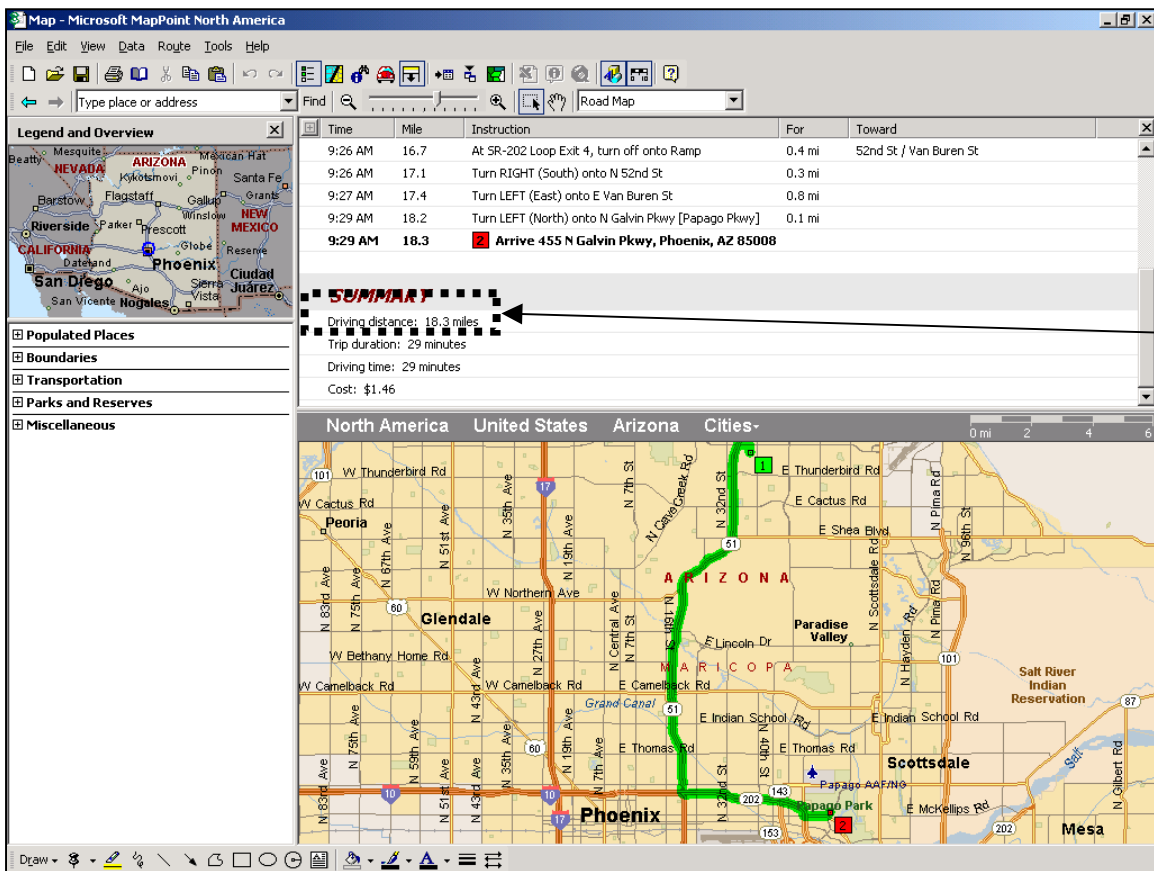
Map - Microsoft MapPoint North America

File Edit View Data Route Tools Help

Type place or address
Find
Road Map

Legend and Overview

Mesquite
Beatty NEVADA ARIZONA Mexican Hat
Kykotsmovi Pinon Santa Fe
Barstow Flagstaff Gallup Grants
Winslow NEW MEXICO
Riverside Parker Prescott
CALIFORNIA Globe Reserve
Dateland Phoenix
San Diego Ajo Sierra Vista Ciudad Juárez
San Vicente Nogales

Populated Places
Boundaries
Transportation
Parks and Reserves
Miscellaneous

| Time | Mile | Instruction | For | Toward |
|---|---|---|---|---|
| 9:26 AM | 16.7 | At SR-202 Loop Exit 4, turn off onto Ramp | 0.4 mi | 52nd St / Van Buren St |
| 9:26 AM | 17.1 | Turn RIGHT (South) onto N 52nd St | 0.3 mi | |
| 9:27 AM | 17.4 | Turn LEFT (East) onto E Van Buren St | 0.8 mi | |
| 9:29 AM | 18.2 | Turn LEFT (North) onto N Galvin Pkwy [Papago Pkwy] | 0.1 mi | |
| 9:29 AM | 18.3 | 2 Arrive 455 N Galvin Pkwy, Phoenix, AZ 85008 | | |

SUMMARY
Driving distance: 18.3 miles
Trip duration: 29 minutes
Driving time: 29 minutes
Cost: $1.46

North America United States Arizona Cities
0 mi 2 4 6

101 W Thunderbird Rd 17 N 7th St N Cave Creek Rd N 32nd St 1 E Thunderbird Rd N Pima Rd
W Cactus Rd E Cactus Rd
Peoria N 51st Ave N 35th Ave N 19th Ave E Shea Blvd N 96th St
N 67th Ave 51
N 83rd Ave N 75th Ave ARIZONA N Scottsdale Rd
60 W Northern Ave
Glendale N Central Ave N 7th St N 16th St Paradise Valley N Hayden Rd N Pima Rd
E Lincoln Dr
W Bethany Home Rd N 27th Ave MARICOPA 101
W Camelback Rd W Camelback Rd E Camelback Rd Salt River Indian Reservation
N 43rd Ave Grand Canal 51 87
E Indian School Rd E Indian School Rd
N 57th Ave N 59th Ave N 35th Ave 60 E Thomas Rd E Thomas Rd N 40th St Scottsdale
N 83rd Ave N 19th Ave N 7th Ave N 32nd St 143 Papago AAF/NG Salt N Gilbert Rd
10 10 N 51st Ave N 43rd Ave 202 Papago Park E McKellips Rd
17 Phoenix 153 2 202 Mesa

Draw